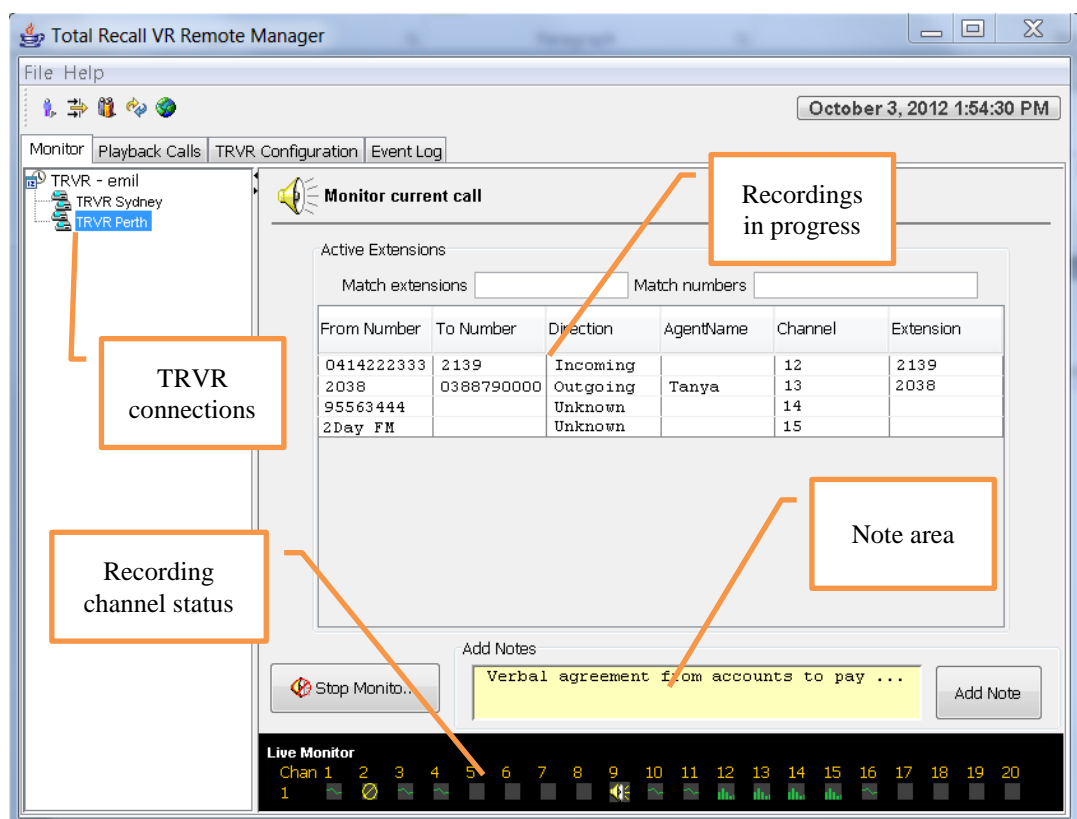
Total Recall VR Remote Manager

File Help

October 3, 2012 1:54:30 PM

Monitor | Playback Calls | TRVR Configuration | Event Log

TRVR - emil
TRVR Sydney
TRVR Perth

Monitor current call

Recordings in progress

Active Extensions

Match extensions Match numbers

| From Number | To Number | Direction | AgentName | Channel | Extension |
|---|---|---|---|---|---|
| 0414222333 | 2139 | Incoming | | 12 | 2139 |
| 2038 | 0388790000 | Outgoing | Tanya | 13 | 2038 |
| 95563444 | | Unknown | | 14 | |
| 2Day FM | | Unknown | | 15 | |

TRVR connections

Note area

Recording channel status

Add Notes

Stop Monito...

Verbal agreement from accounts to pay ...

Add Note

Live Monitor

Chan 1 2 3 4 5 6 7 8 9 10 11 12 13 14 15 16 17 18 19 20
1